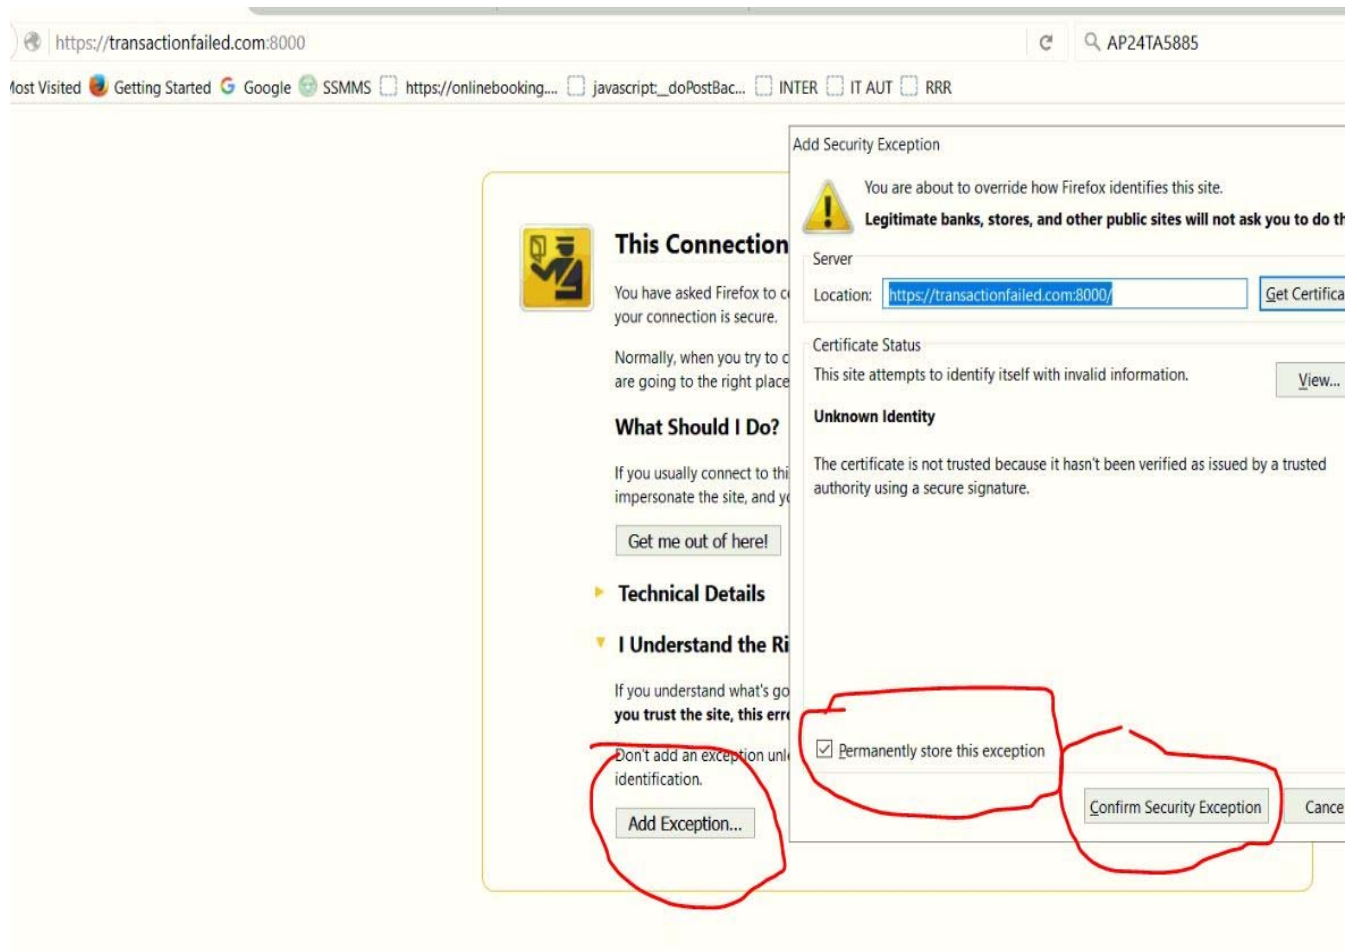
https://transactionfailed.com:8000

AP24TA5885

lost Visited Getting Started Google SSMMS https://onlinebooking.... javascript:_doPostBac... INTER IT AUT RRR

This Connection

You have asked Firefox to c your connection is secure.

Normally, when you try to c are going to the right place

What Should I Do?

If you usually connect to thi impersonate the site, and y

Get me out of here!

Technical Details

I Understand the Ri

If you understand what's go you trust the site, this err

Don't add an exception unl identification.

Add Exception...

Add Security Exception

You are about to override how Firefox identifies this site.

Legitimate banks, stores, and other public sites will not ask you to do th

Server

Location: https://transactionfailed.com:8000/

Get Certifica

Certificate Status

This site attempts to identify itself with invalid information.

View...

Unknown Identity

The certificate is not trusted because it hasn't been verified as issued by a trusted authority using a secure signature.

Permanently store this exception

Confirm Security Exception

Cance